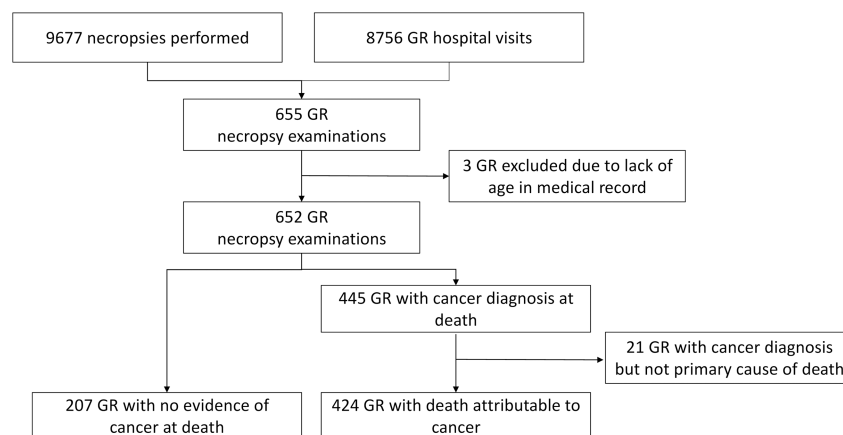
9677 necropsies performed

8756 GR hospital visits

655 GR necropsy examinations

3 GR excluded due to lack of age in medical record

652 GR necropsy examinations

445 GR with cancer diagnosis at death

21 GR with cancer diagnosis but not primary cause of death

207 GR with no evidence of cancer at death

424 GR with death attributable to cancer